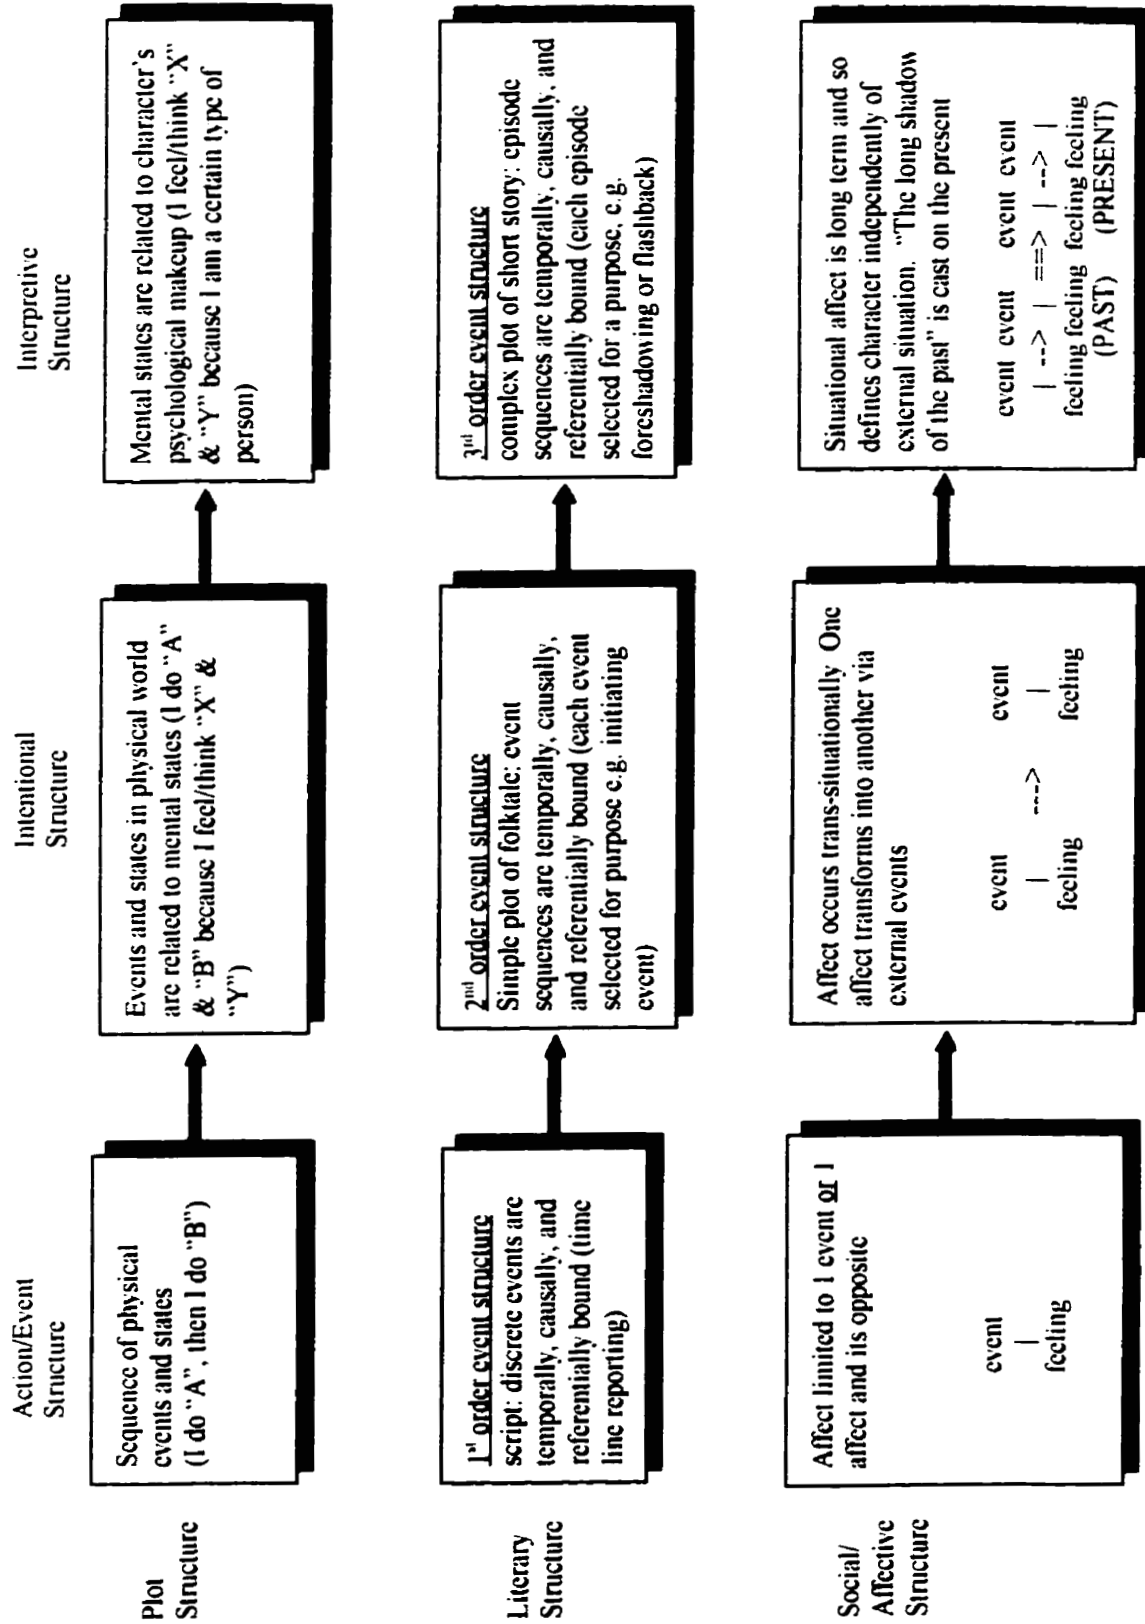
Action/Event Structure

Intentional Structure

Interpretive Structure

Plot Structure

Sequence of physical events and states (I do "A", then I do "B")

Events and states in physical world are related to mental states (I do "A" & "B" because I feel/think "X" & "Y")

Mental states are related to character's psychological makeup (I feel/think "X" & "Y" because I am a certain type of person)

Literary Structure

$1^{st}$ order event structure
script: discrete events are temporally, causally, and referentially bound (time line reporting)

$2^{nd}$ order event structure
Simple plot of folktale: event sequences are temporally, causally, and referentially bound (each event selected for purpose e.g. initiating event)

$3^{rd}$ order event structure
complex plot of short story: episode sequences are temporally, causally, and referentially bound (each episode selected for a purpose, e.g. foreshadowing or flashback)

Social/ Affective Structure

Affect limited to 1 event or 1 affect and its opposite

event
|
feeling

Affect occurs trans-situationally. One affect transforms into another via external events

event
|
feeling
--->
event
|
feeling

Situational affect is long term and so defines character independently of external situation. "The long shadow of the past" is cast on the present

event event event event
| --> | ==> | --> |
feeling feeling feeling feeling
(PAST) (PRESENT)